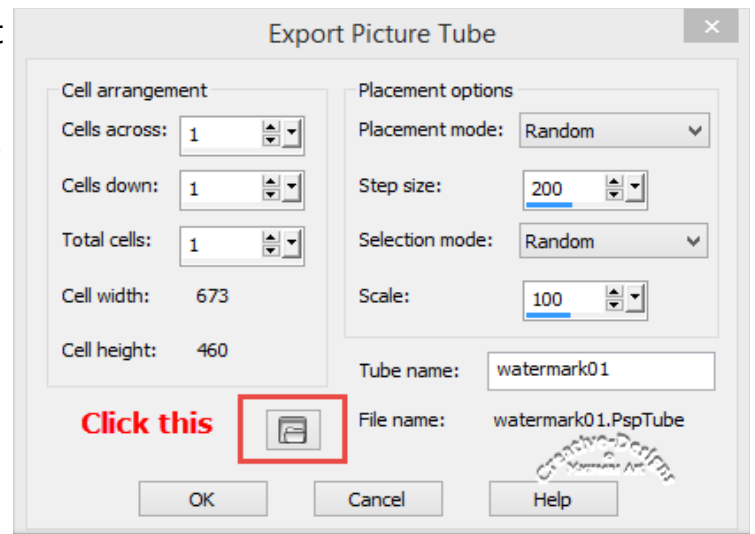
Export Picture Tube

Cell arrangement

Cells across: 1

Cells down: 1

Total cells: 1

Cell width: 673

Cell height: 460

Placement options

Placement mode: Random

Step size: 200

Selection mode: Random

Scale: 100

Tube name: watermark01

File name: watermark01.PspTube

Click this

Creative-Designs

OK Cancel Help